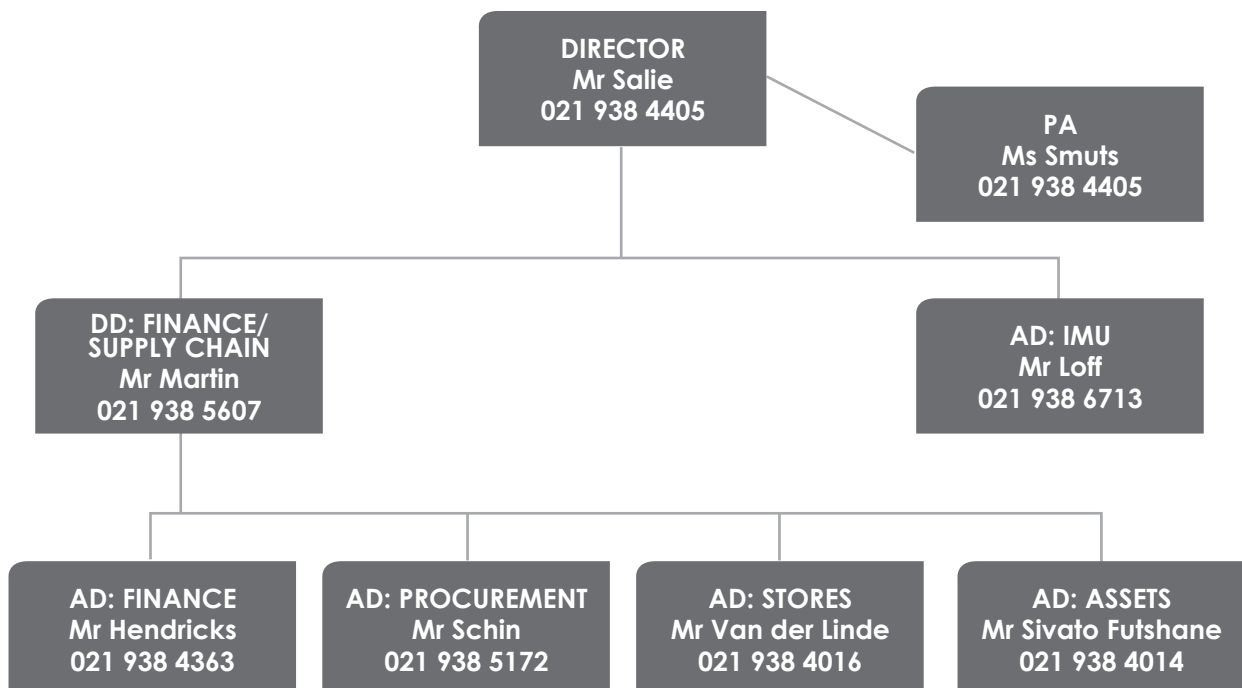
DIRECTOR
Mr Salie
021 938 4405

PA
Ms Smuts
021 938 4405

DD: FINANCE/ SUPPLY CHAIN
Mr Martin
021 938 5607

AD: IMU
Mr Loff
021 938 6713

AD: FINANCE
Mr Hendricks
021 938 4363

AD: PROCUREMENT
Mr Schin
021 938 5172

AD: STORES
Mr Van der Linde
021 938 4016

AD: ASSETS
Mr Sivato Futshane
021 938 4014